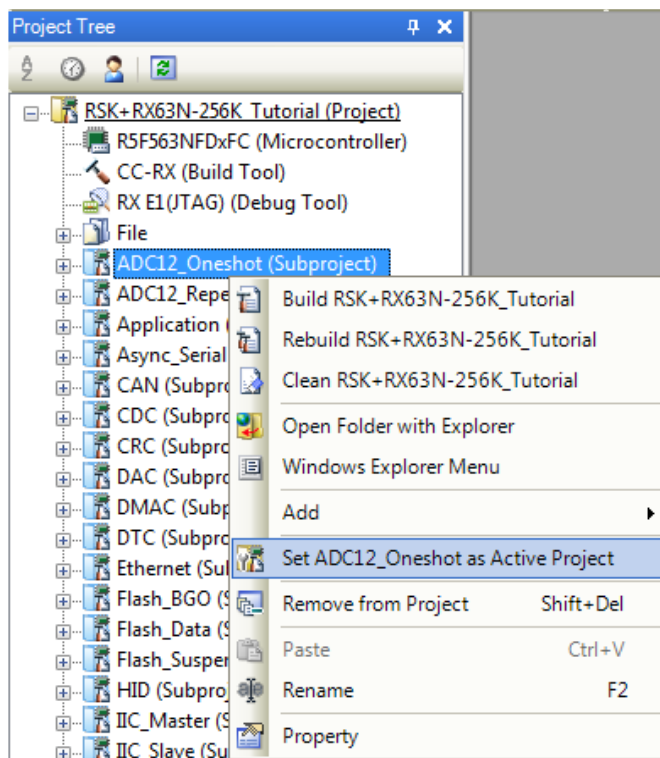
Project Tree

RSK+RX63N-256K_Tutorial (Project)
R5F563NFDxFC (Microcontroller)
CC-RX (Build Tool)
RX E1(JTAG) (Debug Tool)
File
ADC12_Oneshot (Subproject)
ADC12_Repe
Application
Async_Serial
CAN (Subpro
CDC (Subpro
CRC (Subpro
DAC (Subpro
DMAC (Subp
DTC (Subpro
Ethernet (Su
Flash_BGO (
Flash_Data (
Flash_Susper
HID (Subpro
IIC_Master (
IIC_Slave (Su

Build RSK+RX63N-256K_Tutorial
Rebuild RSK+RX63N-256K_Tutorial
Clean RSK+RX63N-256K_Tutorial
Open Folder with Explorer
Windows Explorer Menu
Add
Set ADC12_Oneshot as Active Project
Remove from Project Shift+Del
Paste Ctrl+V
Rename F2
Property